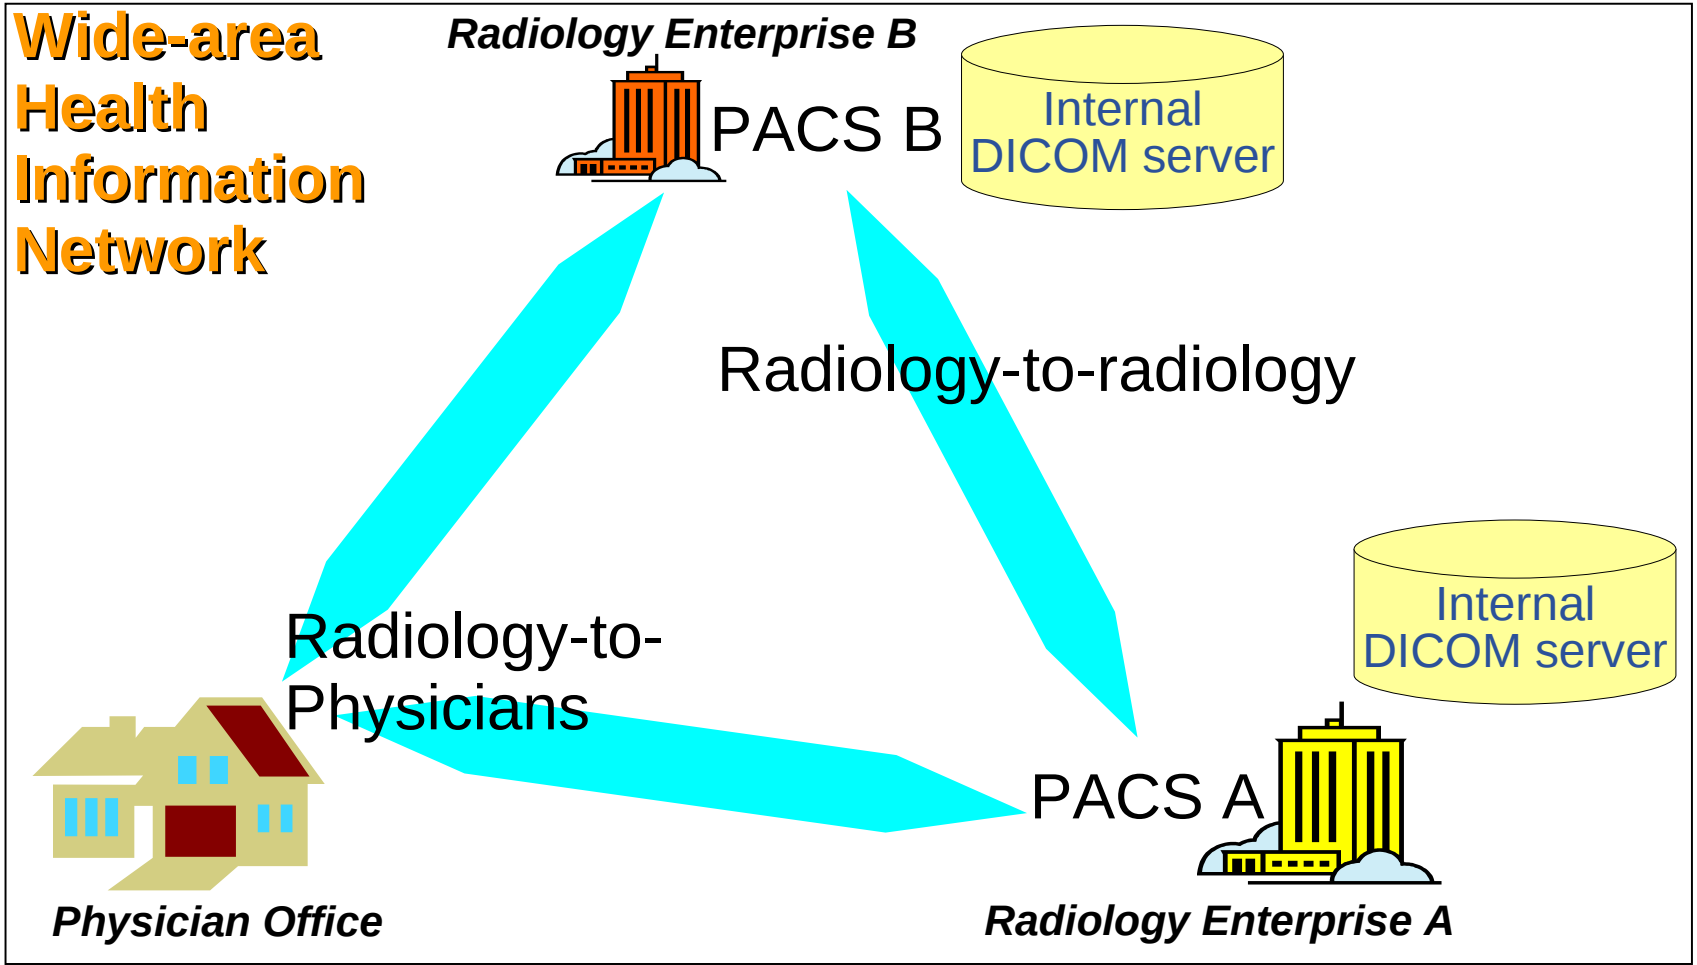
Wide-area Health Information Network

Radiology Enterprise B

PACS B

Internal DICOM server

Radiology-to-radiology

Internal DICOM server

Radiology-to-Physicians

PACS A

Physician Office

Radiology Enterprise A